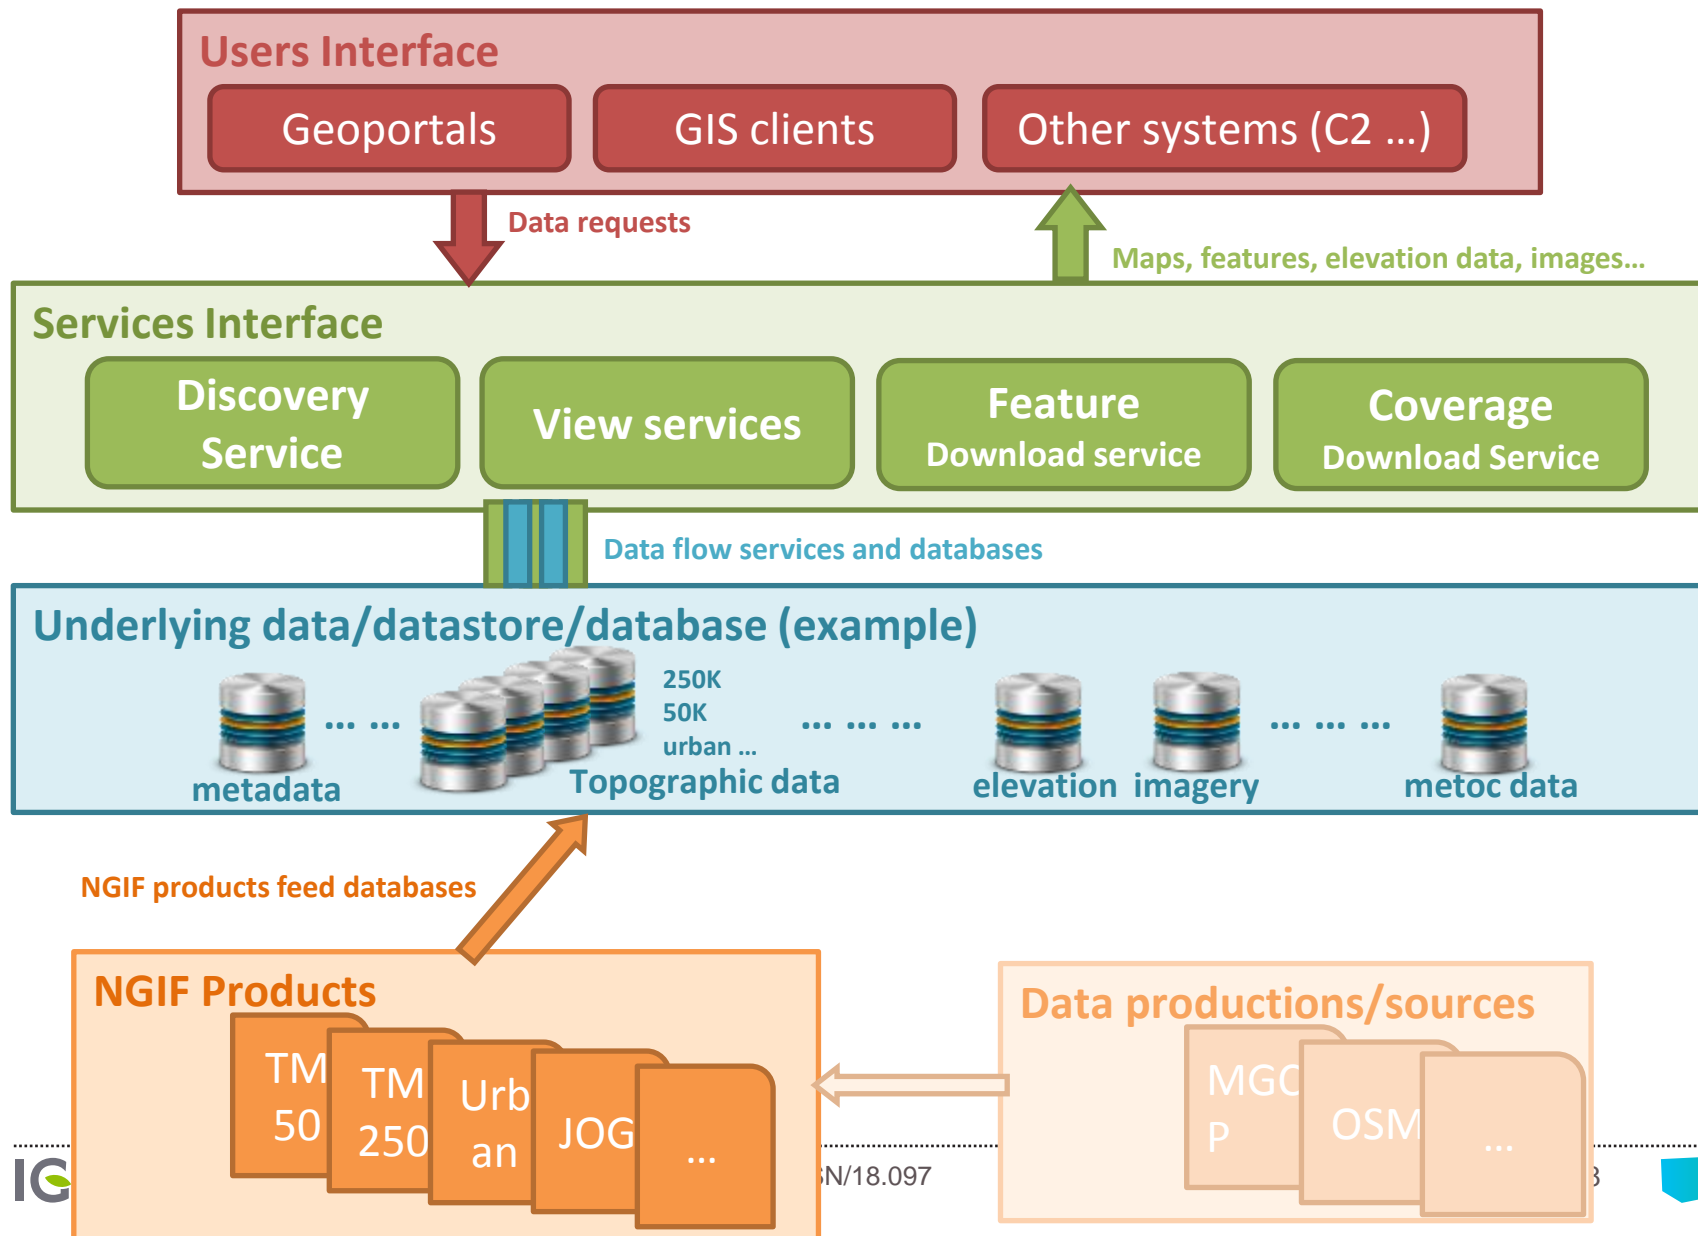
Users Interface

Geoportals

GIS clients

Other systems (C2 …)

Data requests

Maps, features, elevation data, images…

Services Interface

Discovery Service

View services

Feature Download service

Coverage Download Service

Data flow services and databases

Underlying data/datastore/database (example)

… …

250K
50K
urban …

… … …

… … …

metadata

Topographic data

elevation

imagery

metoc data

NGIF products feed databases

NGIF Products

TM 50

TM 250

Urban

JOG

…

Data productions/sources

MGCP

OSM

…

IG

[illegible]N/18.097

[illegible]3